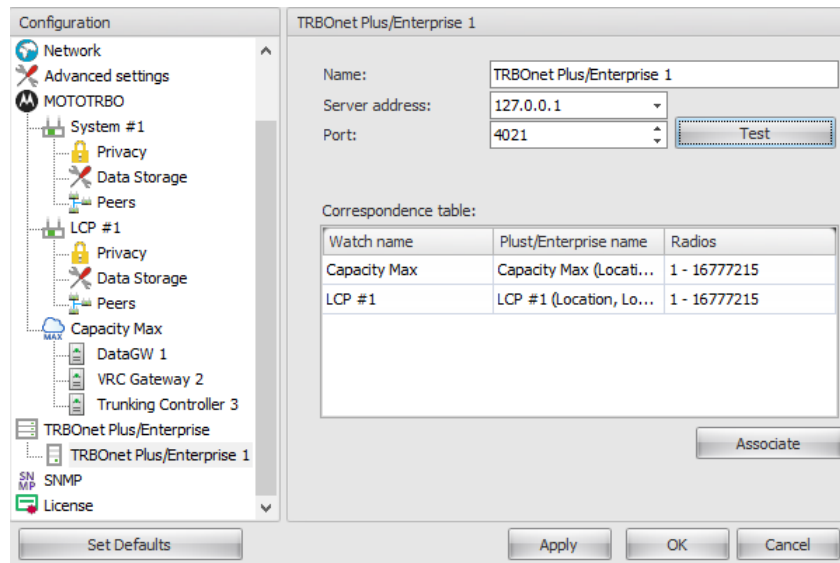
Configuration

Network
Advanced settings
MOTOTRBO
System #1
Privacy
Data Storage
Peers
LCP #1
Privacy
Data Storage
Peers
Capacity Max
DataGW 1
VRC Gateway 2
Trunking Controller 3
TRBOnet Plus/Enterprise
TRBOnet Plus/Enterprise 1
SNMP
License

TRBOnet Plus/Enterprise 1

Name: TRBOnet Plus/Enterprise 1
Server address: 127.0.0.1
Port: 4021
Test

Correspondence table:

| Watch name | Plust/Enterprise name | Radios |
|---|---|---|
| Capacity Max | Capacity Max (Locati... | 1 - 16777215 |
| LCP #1 | LCP #1 (Location, Lo... | 1 - 16777215 |

Associate

Set Defaults
Apply
OK
Cancel